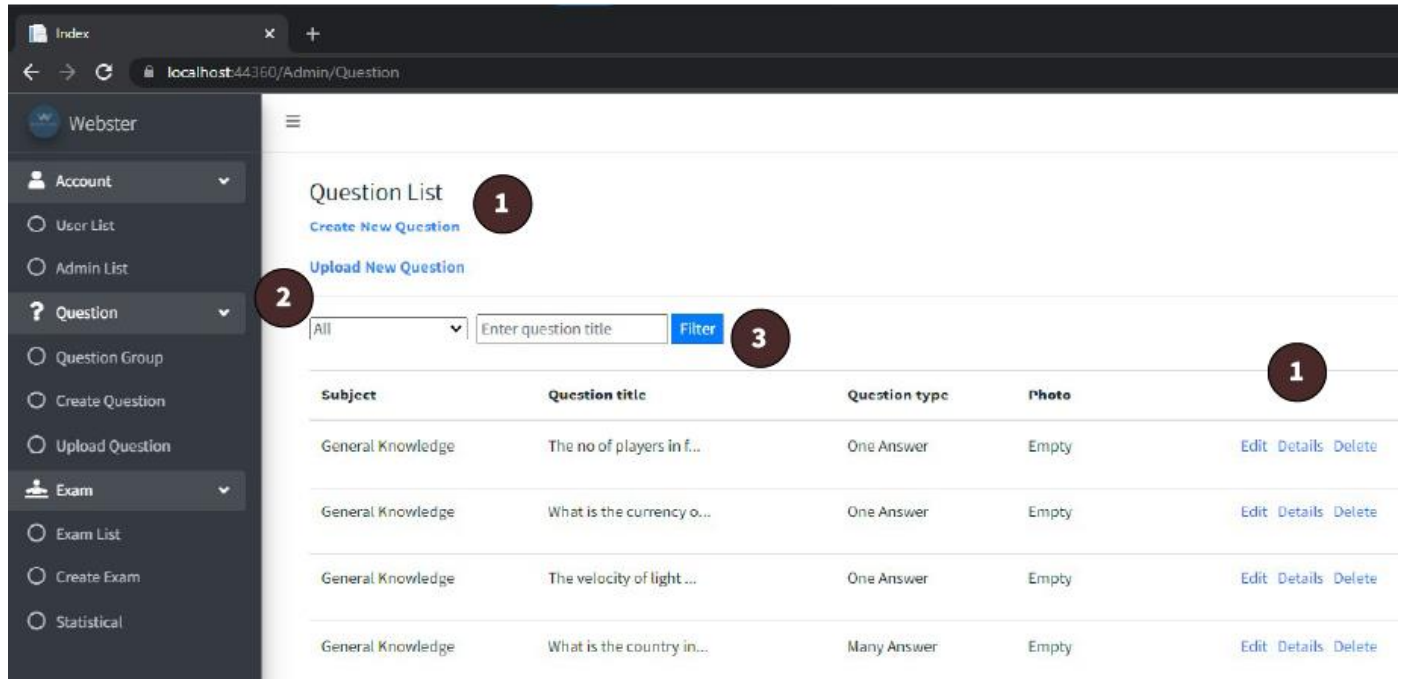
Index ×
+
localhost:44360/Admin/Question

Webster

Account
User List
Admin List
Question
Question Group
Create Question
Upload Question
Exam
Exam List
Create Exam
Statistical

Question List
1
Create New Question
Upload New Question
2
All
Enter question title
Filter
3
1

| Subject | Question title | Question type | Photo | |
|---|---|---|---|---|
| General Knowledge | The no of players in f... | One Answer | Empty | Edit Details Delete |
| General Knowledge | What is the currency o... | One Answer | Empty | Edit Details Delete |
| General Knowledge | The velocity of light ... | One Answer | Empty | Edit Details Delete |
| General Knowledge | What is the country in... | Many Answer | Empty | Edit Details Delete |